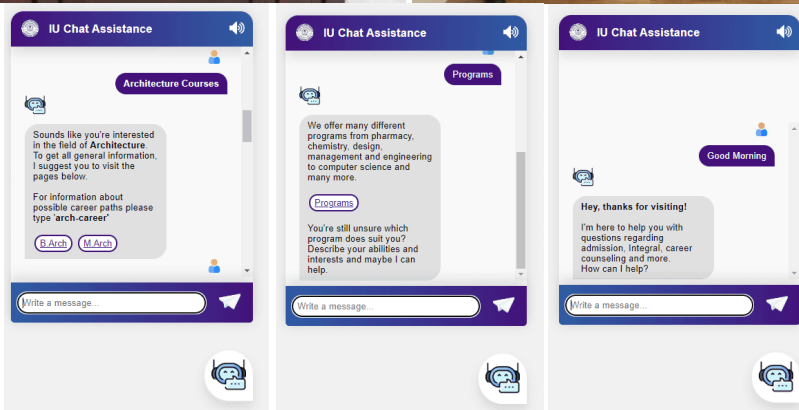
IU Chat Assistance

Architecture Courses

Sounds like you're interested in the field of Architecture. To get all general information, I suggest you to visit the pages below.

For information about possible career paths please type 'arch-career'

B.Arch M.Arch

Write a message...

IU Chat Assistance

Programs

We offer many different programs from pharmacy, chemistry, design, management and engineering to computer science and many more.

Programs

You're still unsure which program does suit you? Describe your abilities and interests and maybe I can help.

Write a message...

IU Chat Assistance

Good Morning

Hey, thanks for visiting!

I'm here to help you with questions regarding admission, Integral, career counseling and more. How can I help?

Write a message...